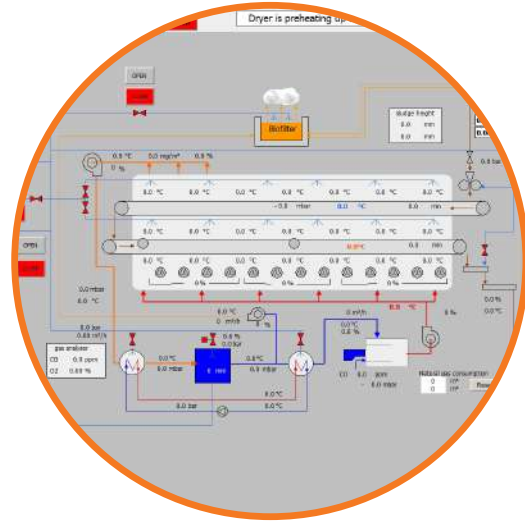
Dryer is preheating up

OPEN

Biofilter

sludge height
0.0 mm

0.0 °C
0.0 mg/m³
0.0 %
0 %

0.0 °C
0.0 °C
0.0 °C
0.0 °C
0.0 °C
0.0 °C
0.0 °C
-0.0 mbar
0.0 °C
0.0 mm

0.0 °C
0.0 °C
0.0 °C
0.0 °C
0.0 °C
0.0 °C
0.0 °C
0.0 °C

0.0 °C
0.0 °C
0.0 °C
0.0 °C
0.0 °C
0.0 °C
0.0 °C

0 %
0 %
0 %

0.0 bar

OPEN

0.0 mbar
0.0 °C

0.0 bar
0.0 m³/h

gas analyser
CO 0.0 ppm
O2 0.0 %

0.0 °C
0 m³/h
0.0 %
0.0 bar

0.0 °C
0.0 mbar

0 mm

0.0 °C
0.0 mbar

0.0 m³/h
0.0 °C
0.0 mbar

0.0 °C
0 %

CO 0.0 ppm
- 0.0 mbar

Natural gas consumption
0 m³
0 m³

0.0 bar
0.0 °C
0.0 °C

0.0 %
0.0 °C